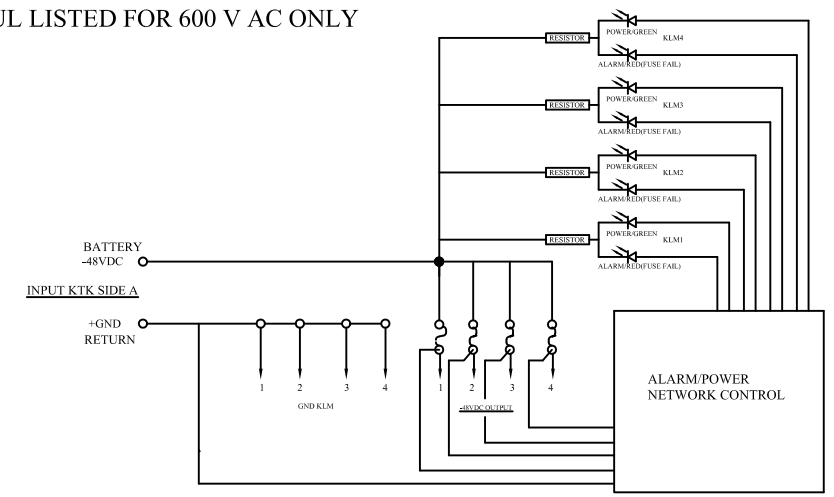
UL LISTED FOR 600 V AC ONLY

RESISTOR
POWER/GREEN
KLM4
ALARM/RED(FUSE FAIL)

RESISTOR
POWER/GREEN
KLM3
ALARM/RED(FUSE FAIL)

RESISTOR
POWER/GREEN
KLM2
ALARM/RED(FUSE FAIL)

RESISTOR
POWER/GREEN
KLM1
ALARM/RED(FUSE FAIL)

BATTERY
-48VDC

INPUT KTK SIDE A

+GND
RETURN

1
2
3
4
GND KLM

1
2
3
4
-48VDC OUTPUT

ALARM/POWER
NETWORK CONTROL